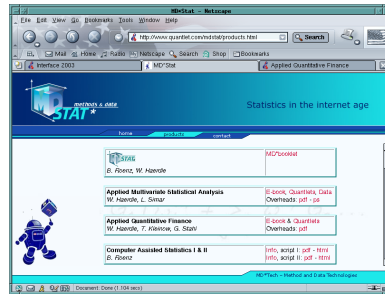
MD*Stat - Netscape

File Edit View Go Bookmarks Tools Window Help

http://www.quantlet.com/mdstat/products.html

Search

Mail Home Radio Netscape Search Shop Bookmarks

Interface 2003

MD*Stat

Applied Quantitative Finance

MD STAT methods & data

Statistics in the internet age

home products contact

| MD STAT B. Rönz, W. Härdle | MD*booklet |
|---|---|
| **Applied Multivariate Statistical Analysis** W. Härdle, L. Simar | E-book, Quantlets, Data Overheads: pdf - ps |
| **Applied Quantitative Finance** W. Härdle, T. Kleinow, G. Stahl | E-book & Quantlets Overheads: pdf |
| **Computer Assisted Statistics I & II** B. Rönz | info, script I: pdf - html info, script II: pdf - html |

MD*Tech - Method and Data Technologies

Document: Done (1.104 secs)